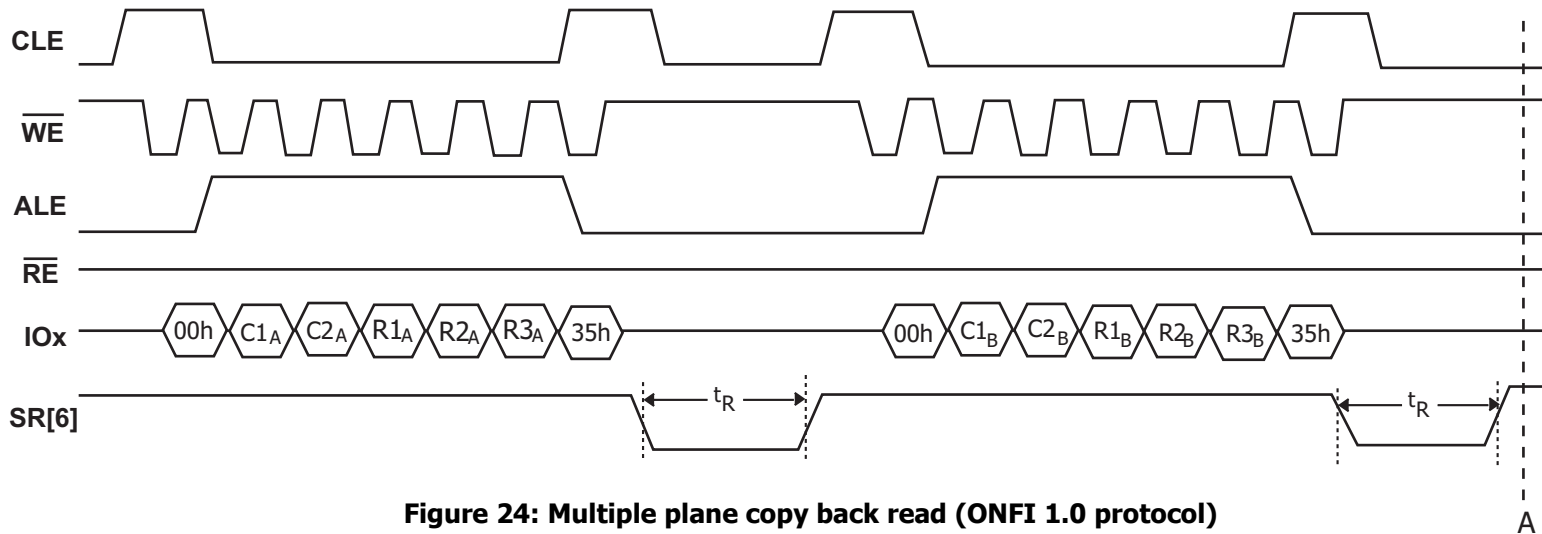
CLE

$\overline{WE}$

ALE

$\overline{RE}$

IOx

SR[6]

00h $C1_A$ $C2_A$ $R1_A$ $R2_A$ $R3_A$ 35h

00h $C1_B$ $C2_B$ $R1_B$ $R2_B$ $R3_B$ 35h

$t_R$

$t_R$

A

**Figure 24: Multiple plane copy back read (ONFI 1.0 protocol)**